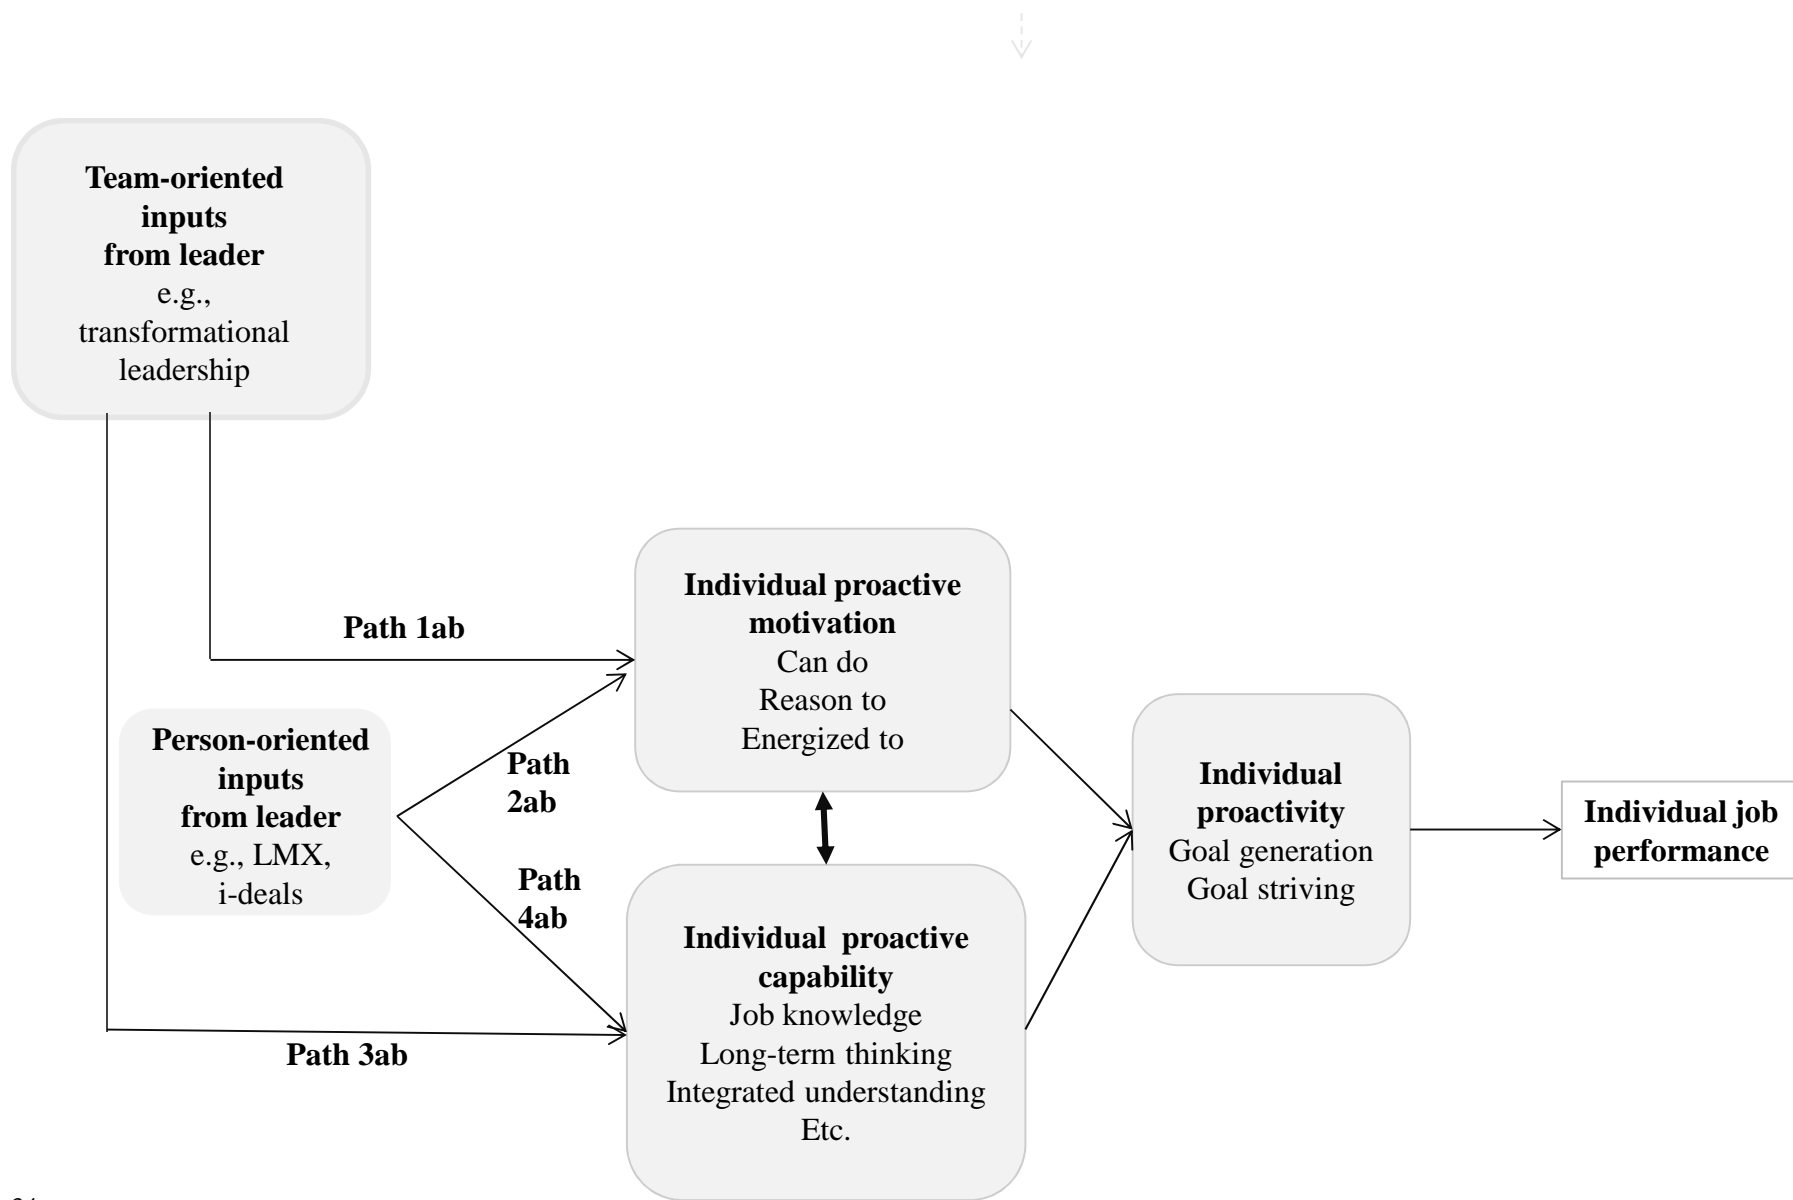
Team-oriented inputs from leader
e.g., transformational leadership

Path 1ab

Individual proactive motivation
Can do
Reason to
Energized to

Person-oriented inputs from leader
e.g., LMX, i-deals

Path 2ab

Path 4ab

Individual proactivity
Goal generation
Goal striving

Individual job performance

Individual proactive capability
Job knowledge
Long-term thinking
Integrated understanding
Etc.

Path 3ab